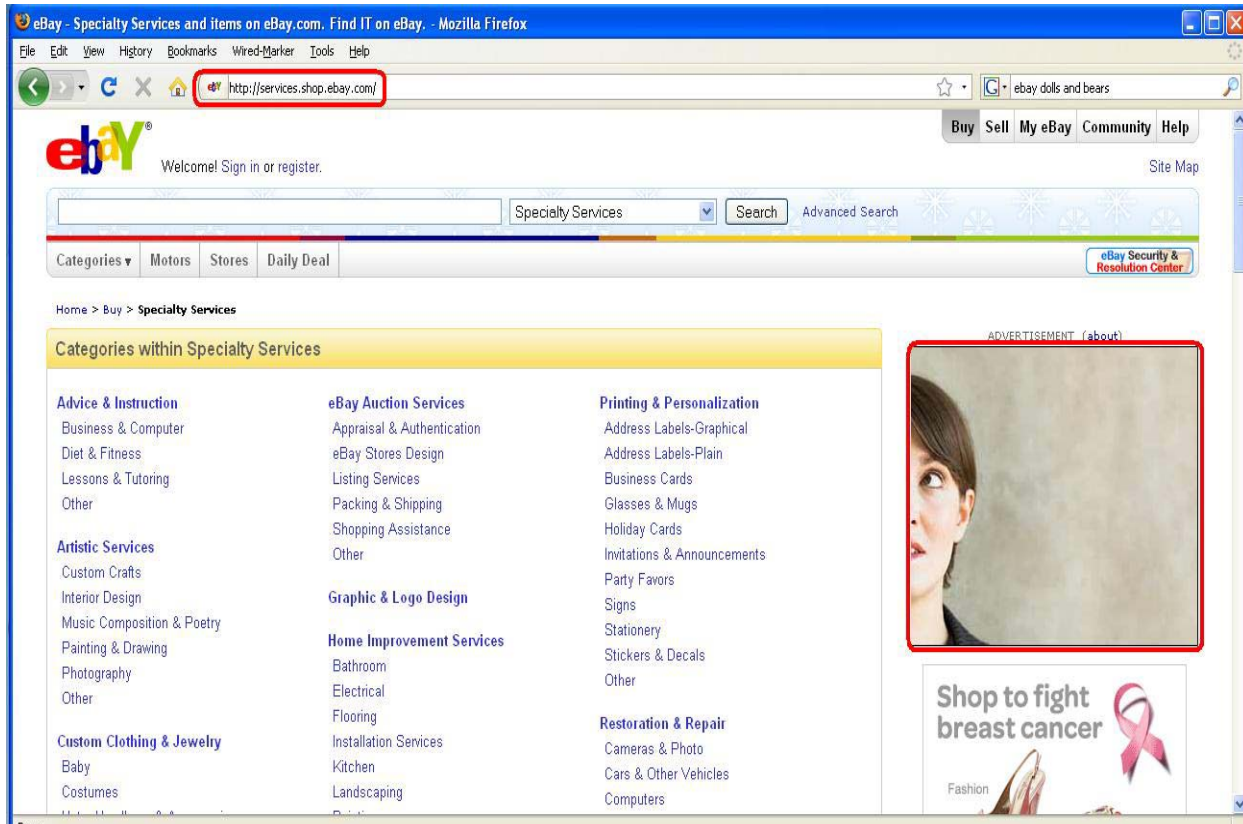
eBay - Specialty Services and items on eBay.com. Find IT on eBay. - Mozilla Firefox

File Edit View History Bookmarks Wired-Marker Tools Help

http://services.shop.ebay.com/

ebay dolls and bears

Buy Sell My eBay Community Help

Welcome! Sign in or register.

Site Map

Specialty Services Search Advanced Search

Categories Motors Stores Daily Deal

eBay Security & Resolution Center

Home > Buy > Specialty Services

Categories within Specialty Services

ADVERTISEMENT (about)

Advice & Instruction
Business & Computer
Diet & Fitness
Lessons & Tutoring
Other

Artistic Services
Custom Crafts
Interior Design
Music Composition & Poetry
Painting & Drawing
Photography
Other

Custom Clothing & Jewelry
Baby
Costumes

eBay Auction Services
Appraisal & Authentication
eBay Stores Design
Listing Services
Packing & Shipping
Shopping Assistance
Other

Graphic & Logo Design

Home Improvement Services
Bathroom
Electrical
Flooring
Installation Services
Kitchen
Landscaping

Printing & Personalization
Address Labels-Graphical
Address Labels-Plain
Business Cards
Glasses & Mugs
Holiday Cards
Invitations & Announcements
Party Favors
Signs
Stationery
Stickers & Decals
Other

Restoration & Repair
Cameras & Photo
Cars & Other Vehicles
Computers

Shop to fight breast cancer

Fashion